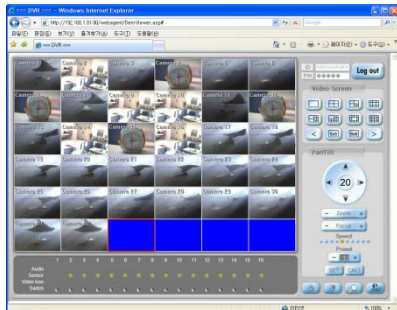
:: DVR :: - Windows Internet Explorer

http://192.168.1.61:80/webagent/DemViewer.aspx

파일(F) 편집(E) 보기(V) 즐겨찾기(A) 도구(T) 도움말(H)

:: DVR ::

페이지(P) 도구(O)

Camera 1
Camera 2
Camera 3
Camera 4
Camera 5
Camera 6
Camera 7
Camera 8
Camera 9
Camera 10
Camera 11
Camera 12
Camera 13
Camera 14
Camera 15
Camera 16
Camera 17
Camera 18
Camera 19
Camera 20
Camera 21
Camera 22
Camera 23
Camera 24
Camera 25
Camera 26
Camera 27
Camera 28
Camera 29
Camera 30
Camera 31
Camera 32

ID administrator
PW ●●●●●

Log out

Video Screen

Sel Sel

Pan/Tilt

20

Zoom
Focus
Speed
Preset
SET CALL

1 2 3 4 5 6 7 8 9 10 11 12 13 14 15 16

Audio
Select
Video loss
Switch

인터넷